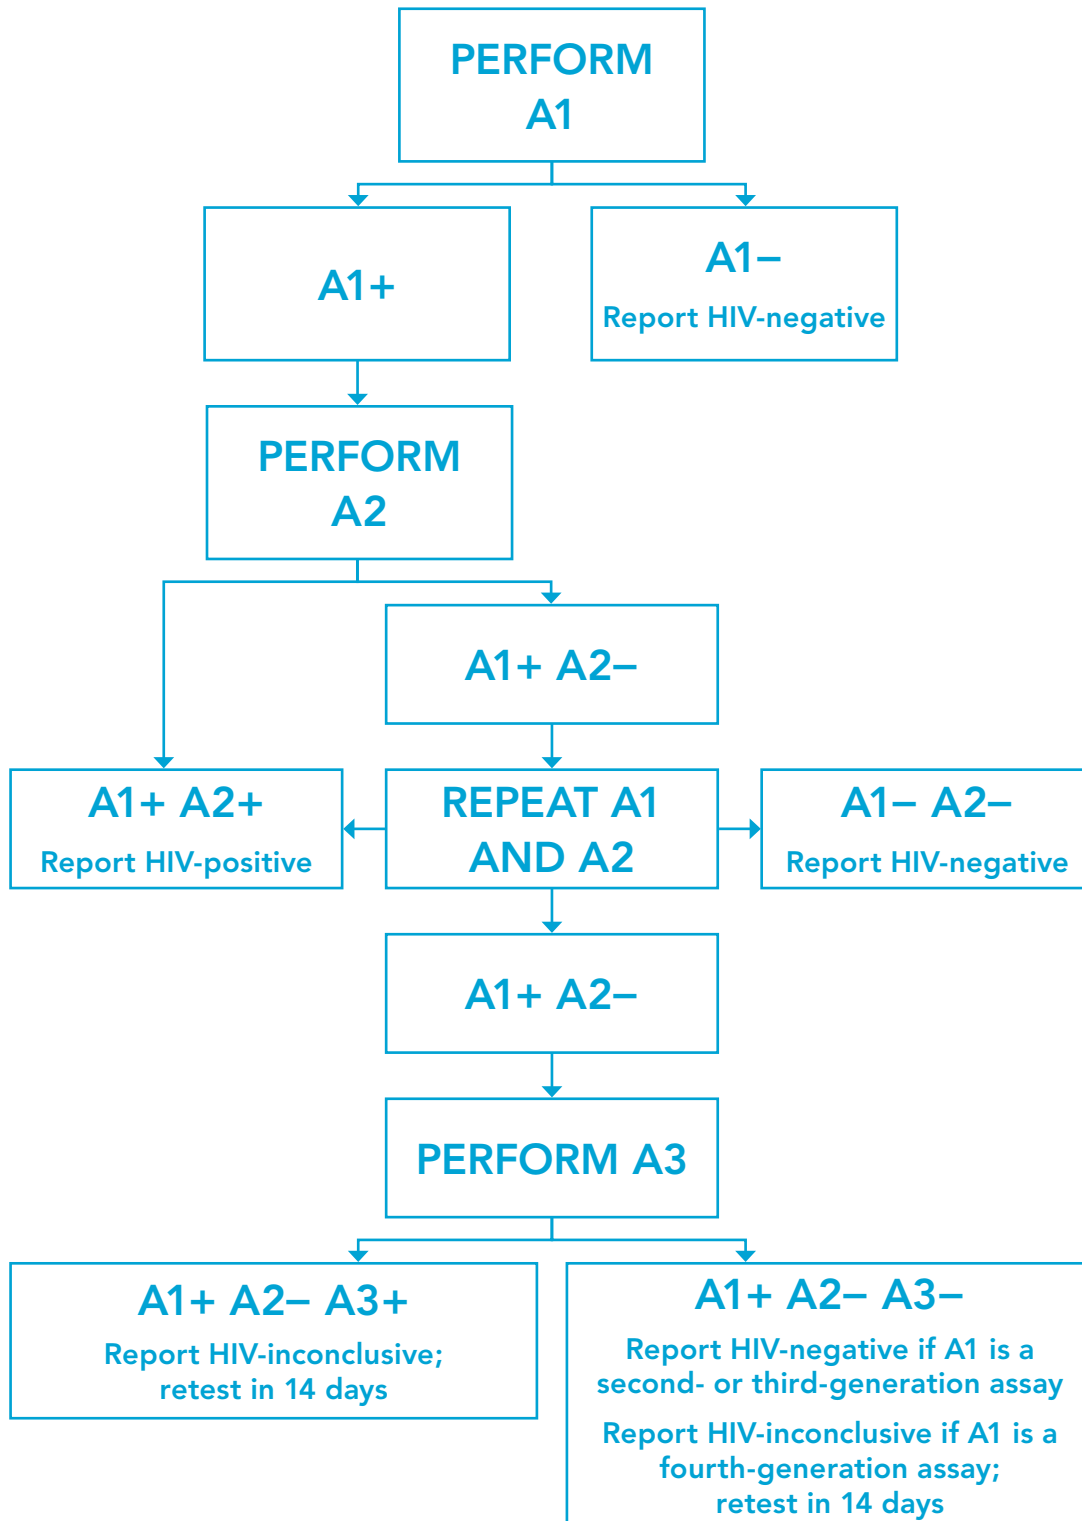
PERFORM A1

A1+

A1–
Report HIV-negative

PERFORM A2

A1+ A2–

A1+ A2+
Report HIV-positive

REPEAT A1 AND A2

A1– A2–
Report HIV-negative

A1+ A2–

PERFORM A3

A1+ A2– A3+
Report HIV-inconclusive; retest in 14 days

A1+ A2– A3–
Report HIV-negative if A1 is a second- or third-generation assay

Report HIV-inconclusive if A1 is a fourth-generation assay; retest in 14 days